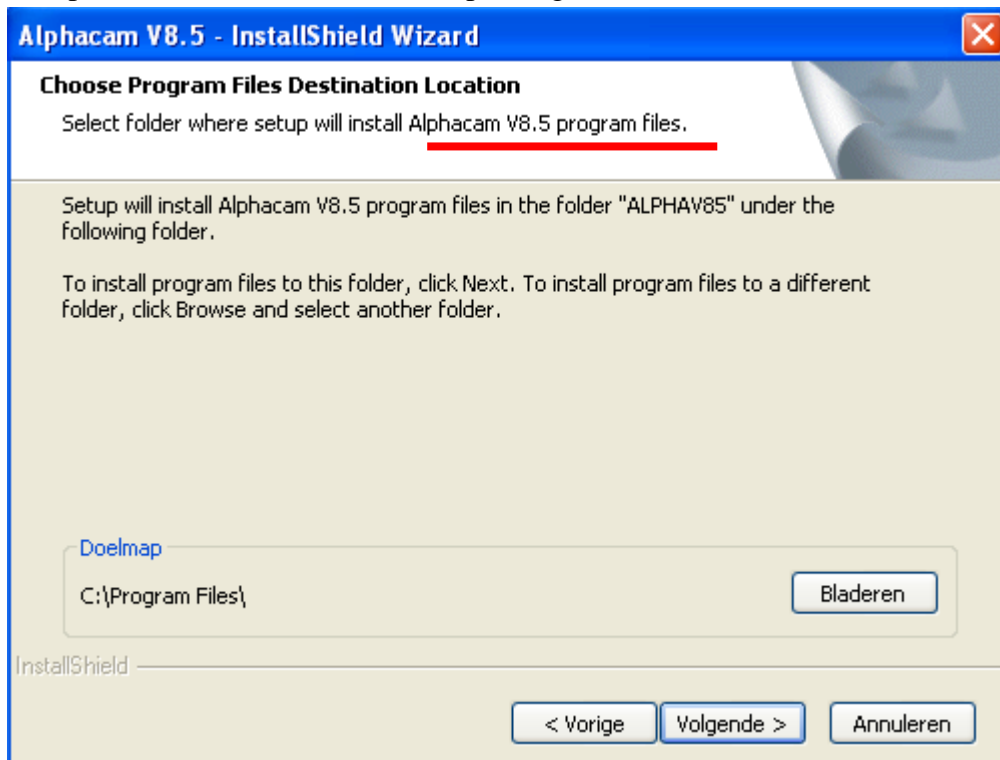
Alphacam V8.5 - InstallShield Wizard

Choose Program Files Destination Location

Select folder where setup will install Alphacam V8.5 program files.

Setup will install Alphacam V8.5 program files in the folder "ALPHAV85" under the following folder.

To install program files to this folder, click Next. To install program files to a different folder, click Browse and select another folder.

Doelmap

C:\Program Files\

Bladeren

InstallShield

< Vorige

Volgende >

Annuleren